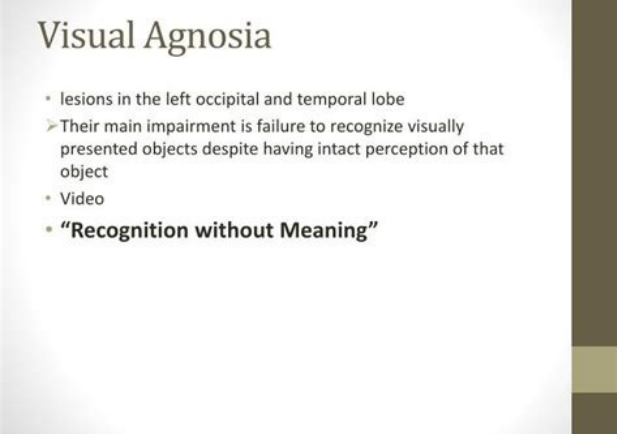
Visual Agnosia

• lesions in the left occipital and temporal lobe

➢ Their main impairment is failure to recognize visually presented objects despite having intact perception of that object

• Video

• **“Recognition without Meaning”**